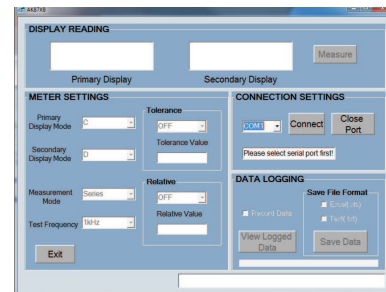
AK8748

DISPLAY READING

Measure

Primary Display

Secondary Display

METER SETTINGS

Primary Display Mode

C

Secondary Display Mode

D

Measurement Mode

Series

Test Frequency

1kHz

Tolerance

OFF

Tolerance Value

Relative

OFF

Relative Value

Exit

CONNECTION SETTINGS

COM1

Connect

Close Port

Please select serial port first!

DATA LOGGING

Save File Format

Record Data

Excel(.xls)

Text(.txt)

View Logged Data

Save Data